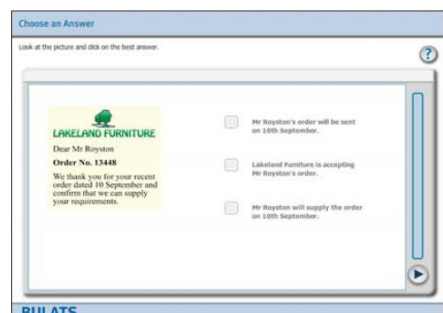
Choose an Answer

Look at the picture and click on the best answer.

?

LAKELAND FURNITURE

Dear Mr Royston

Order No. 13448

We thank you for your recent order dated 10 September and confirm that we can supply your requirements.

Mr Royston's order will be sent on 10th September.

Lakeland Furniture is accepting Mr Royston's order.

Mr Royston will supply the order on 10th September.

BULATS